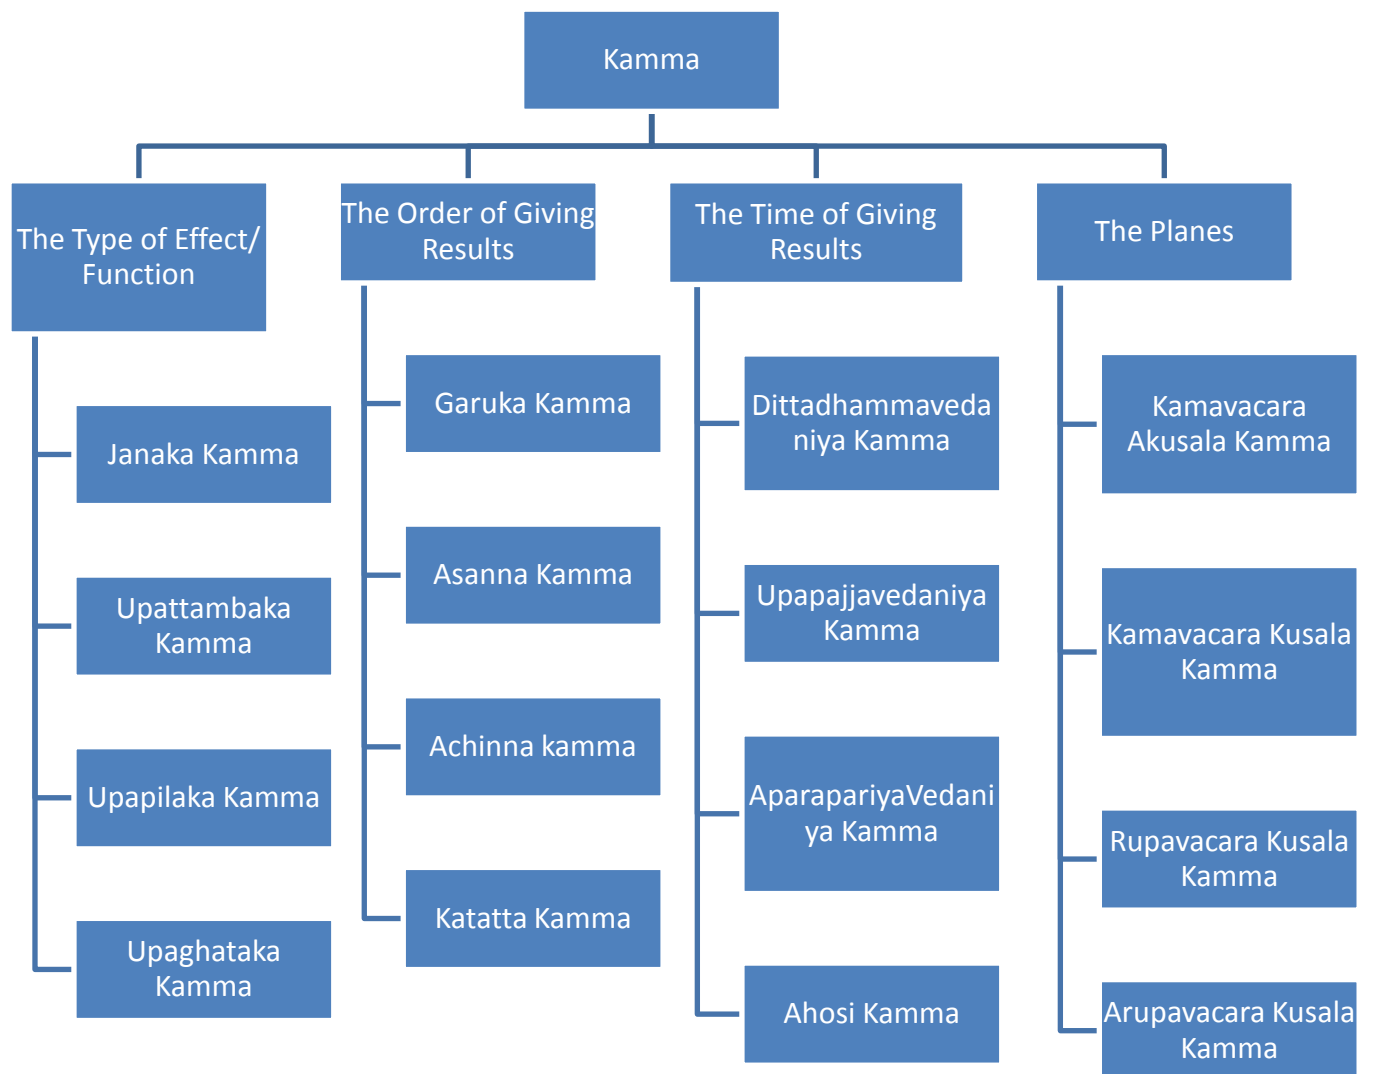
Kamma

The Type of Effect/ Function

Janaka Kamma

Upattambaka Kamma

Upapilaka Kamma

Upaghataka Kamma

The Order of Giving Results

Garuka Kamma

Asanna Kamma

Achinna kamma

Katatta Kamma

The Time of Giving Results

Dittadhammavedaniya Kamma

Upapajjavedaniya Kamma

AparapariyaVedaniya Kamma

Ahosi Kamma

The Planes

Kamavacara Akusala Kamma

Kamavacara Kusala Kamma

Rupavacara Kusala Kamma

Arupavacara Kusala Kamma